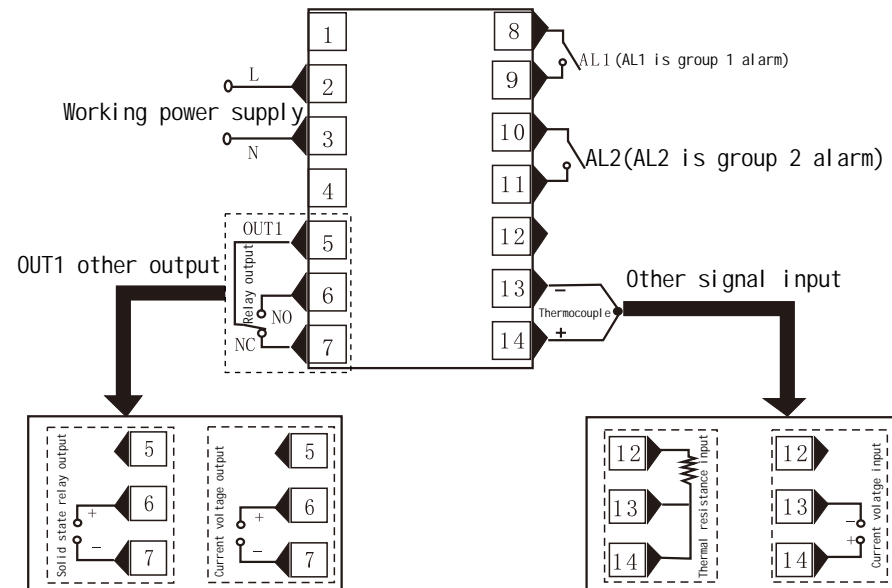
1
2
3
4
5
6
7
8
9
10
11
12
13
14

L
Working power supply
N

AL1 (AL1 is group 1 alarm)
AL2(AL2 is group 2 alarm)

OUT1
OUT1 other output
Relay output
NO
NC

Other signal input
−
Thermocouple
+

Solid state relay output
5
+
6
−
7

Current voltage output
5
+
6
−
7

12
13
14
Thermal resistance input

12
13
−
+
14
Current volatge input